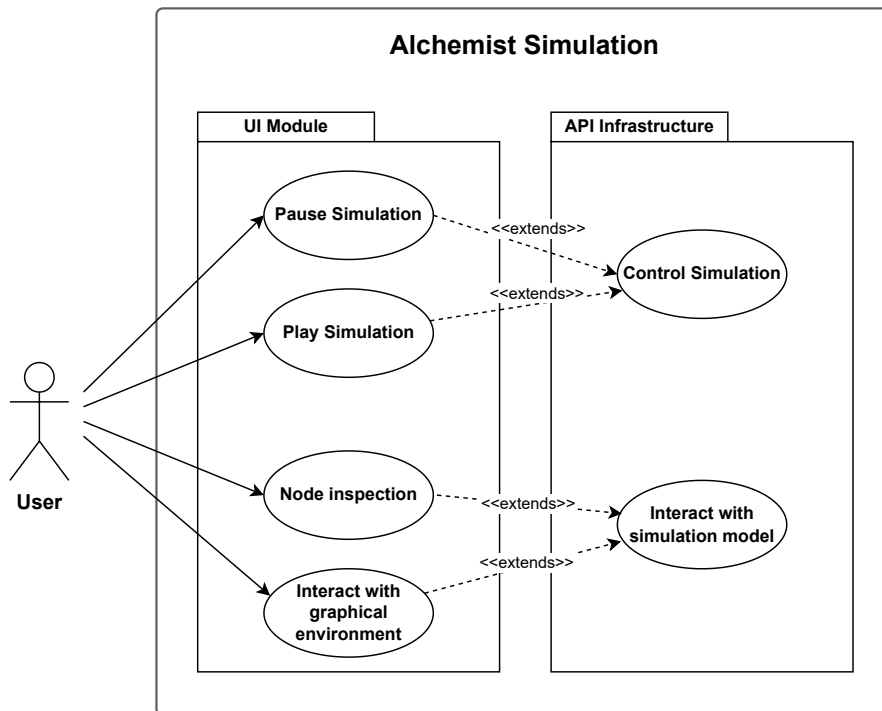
Alchemist Simulation

UI Module

API Infrastructure

Pause Simulation

<<extends>>

Control Simulation

<<extends>>

Play Simulation

User

Node inspection

<<extends>>

Interact with simulation model

<<extends>>

Interact with graphical environment